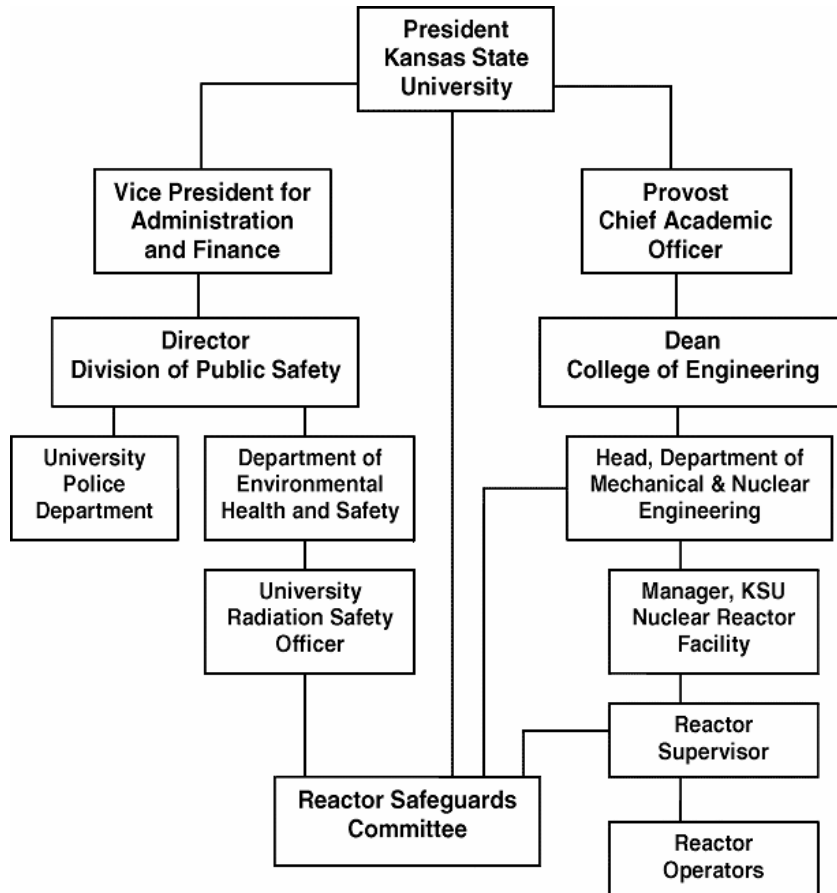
President
Kansas State
University

Vice President for
Administration
and Finance

Provost
Chief Academic
Officer

Director
Division of Public Safety

Dean
College of Engineering

University
Police
Department

Department of
Environmental
Health and Safety

Head, Department of
Mechanical & Nuclear
Engineering

University
Radiation Safety
Officer

Manager, KSU
Nuclear Reactor
Facility

Reactor
Supervisor

Reactor Safeguards
Committee

Reactor
Operators